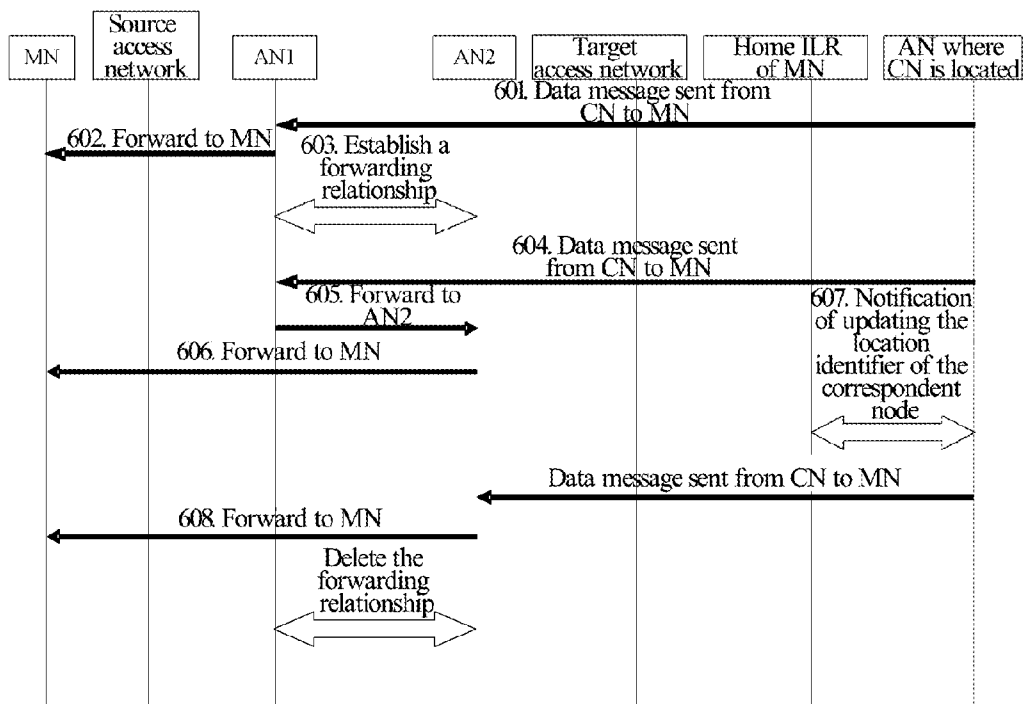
MN

Source access network

AN1

AN2

Target access network

Home ILR of MN

AN where CN is located

601. Data message sent from CN to MN

602. Forward to MN

603. Establish a forwarding relationship

604. Data message sent from CN to MN

605. Forward to AN2

607. Notification of updating the location identifier of the correspondent node

606. Forward to MN

Data message sent from CN to MN

608. Forward to MN

Delete the forwarding relationship